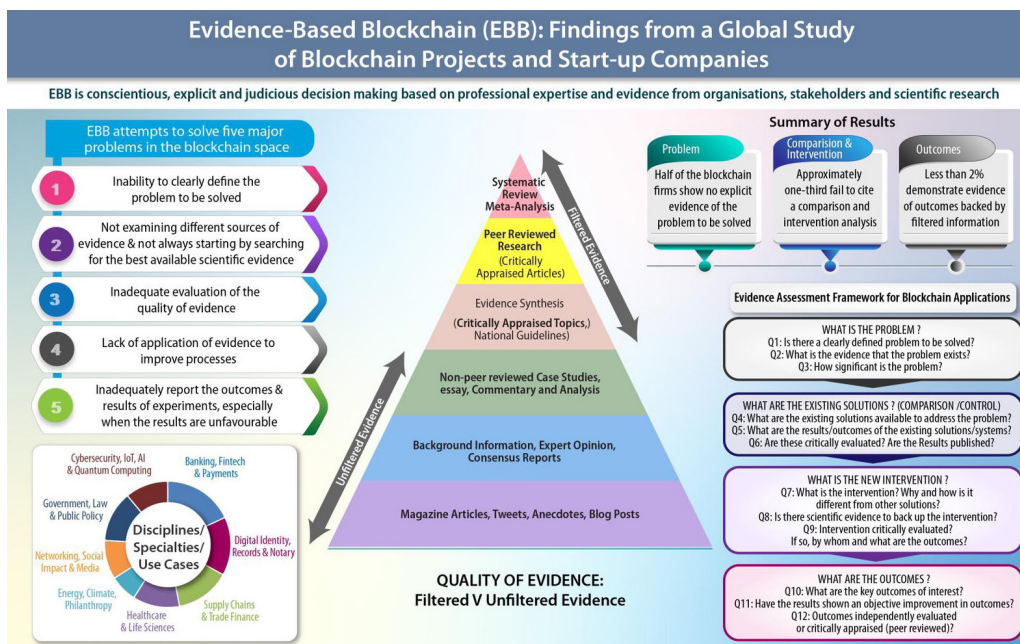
Evidence-Based Blockchain (EBB): Findings from a Global Study of Blockchain Projects and Start-up Companies

EBB is conscientious, explicit and judicious decision making based on professional expertise and evidence from organisations, stakeholders and scientific research

EBB attempts to solve five major problems in the blockchain space

1 Inability to clearly define the problem to be solved

2 Not examining different sources of evidence & not always starting by searching for the best available scientific evidence

3 Inadequate evaluation of the quality of evidence

4 Lack of application of evidence to improve processes

5 Inadequately report the outcomes & results of experiments, especially when the results are unfavourable

Disciplines/ Specialties/ Use Cases

Cybersecurity, IoT, AI & Quantum Computing

Banking, Fintech & Payments

Digital Identity, Records & Notary

Supply Chains & Trade Finance

Healthcare & Life Sciences

Energy, Climate, Philanthropy

Networking, Social Impact & Media

Government, Law & Public Policy

Systematic Review Meta-Analysis

Peer Reviewed Research (Critically Appraised Articles)

Evidence Synthesis (Critically Appraised Topics,) National Guidelines)

Non-peer reviewed Case Studies, essay, Commentary and Analysis

Background Information, Expert Opinion, Consensus Reports

Magazine Articles, Tweets, Anecdotes, Blog Posts

Filtered Evidence

Unfiltered Evidence

QUALITY OF EVIDENCE: Filtered V Unfiltered Evidence

Summary of Results

Problem
Half of the blockchain firms show no explicit evidence of the problem to be solved

Comparision & Intervention
Approximately one-third fail to cite a comparison and intervention analysis

Outcomes
Less than 2% demonstrate evidence of outcomes backed by filtered information

Evidence Assessment Framework for Blockchain Applications

WHAT IS THE PROBLEM ?
Q1: Is there a clearly defined problem to be solved?
Q2: What is the evidence that the problem exists?
Q3: How significant is the problem?

WHAT ARE THE EXISTING SOLUTIONS ? (COMPARISON /CONTROL)
Q4: What are the existing solutions available to address the problem?
Q5: What are the results/outcomes of the existing solutions/systems?
Q6: Are these critically evaluated? Are the Results published?

WHAT IS THE NEW INTERVENTION ?
Q7: What is the intervention? Why and how is it different from other solutions?
Q8: Is there scientific evidence to back up the intervention?
Q9: Intervention critically evaluated?
If so, by whom and what are the outcomes?

WHAT ARE THE OUTCOMES ?
Q10: What are the key outcomes of interest?
Q11: Have the results shown an objective improvement in outcomes?
Q12: Outcomes independently evaluated or critically appraised (peer reviewed)?